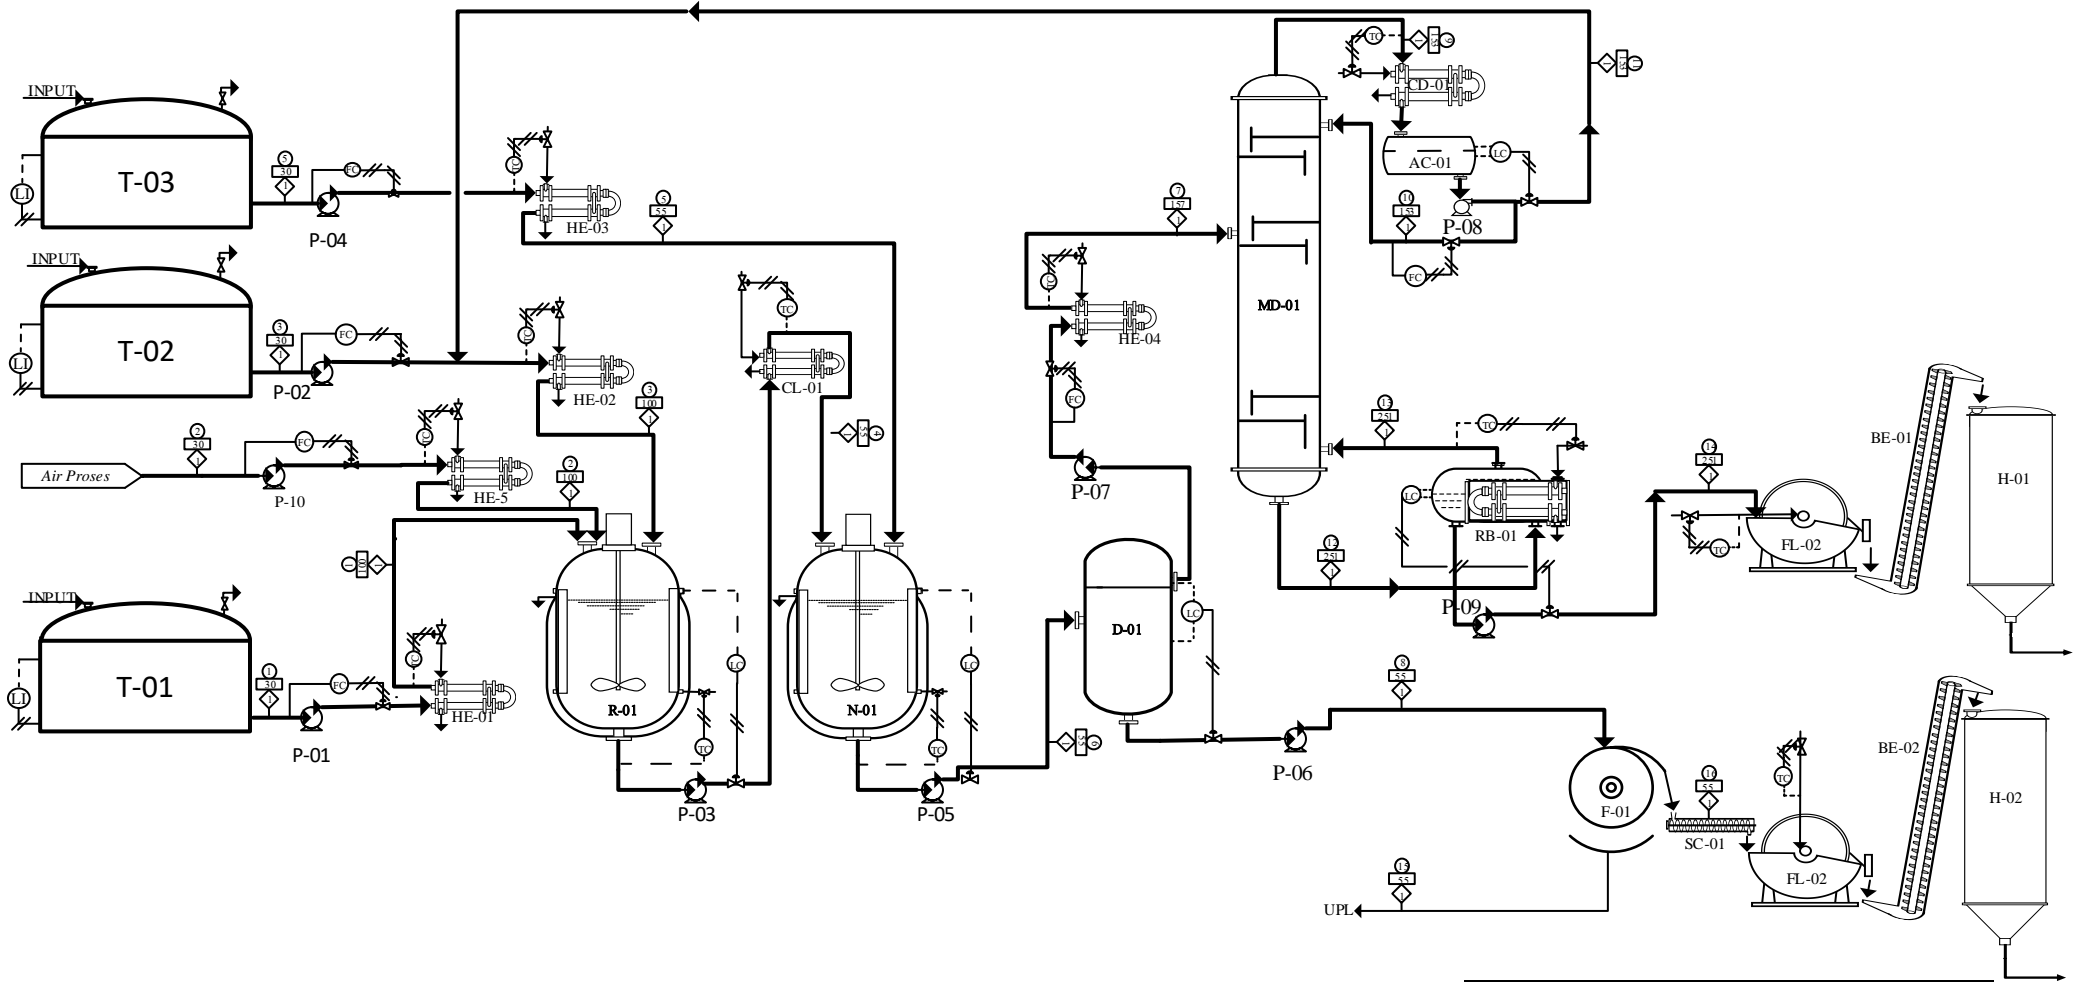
INPUT
T-03
LI
5
30
1
FC
P-04
INPUT
T-02
LI
3
30
1
FC
P-02
2
30
1
FC
Air Proses
P-10
INPUT
T-01
LI
1
30
1
FC
P-01
TC
HE-03
5
55
1
TC
HE-02
3
100
1
TC
HE-5
2
100
1
TC
HE-01
R-01
LC
TC
P-03
TC
CL-01
N-01
LC
TC
P-05
7
157
1
TC
HE-04
FC
P-07
D-01
LC
P-06
MD-01
TC
CD-01
AC-01
LC
10
153
1
P-08
FC
13
251
1
TC
LC
RB-01
13
251
1
P-09
14
251
1
TC
FL-02
BE-01
H-01
8
55
1
F-01
16
55
1
SC-01
TC
FL-02
BE-02
H-02
15
55
1
UPL